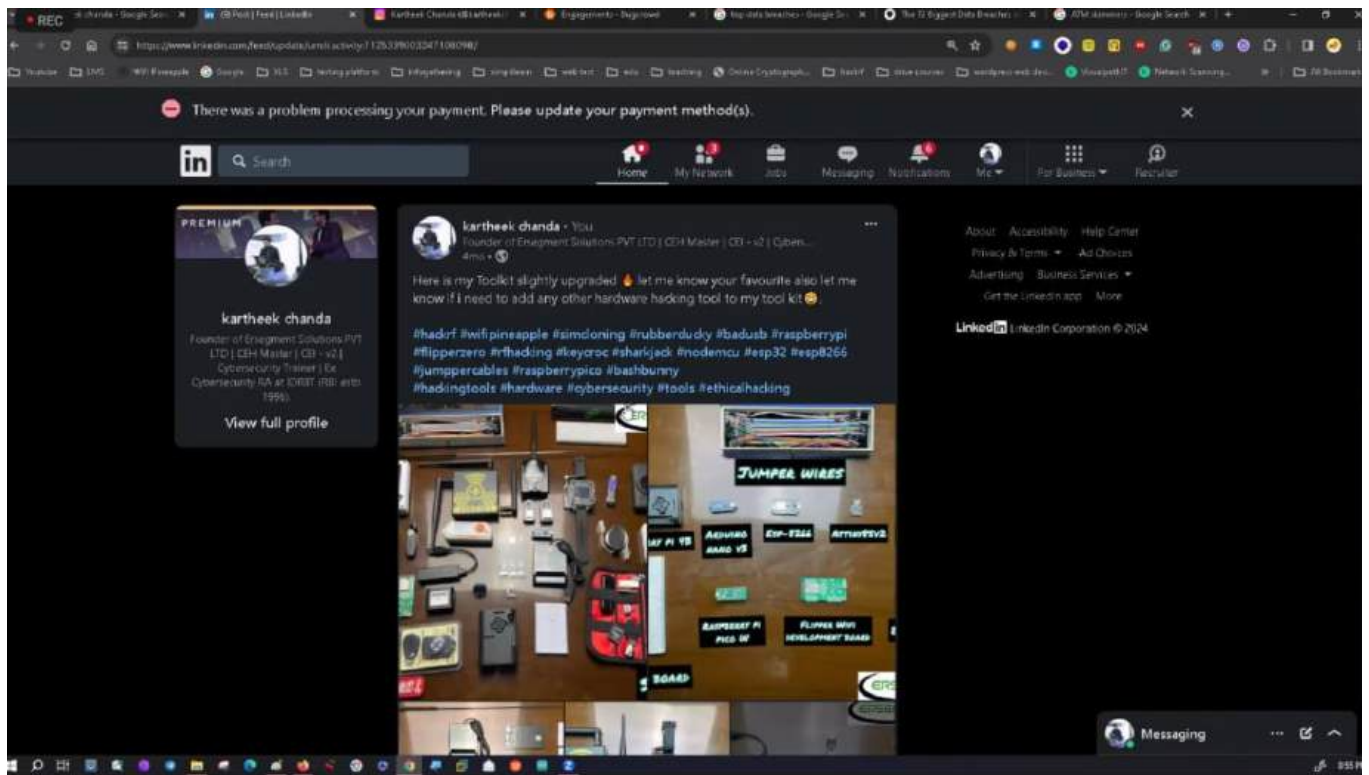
REC

https://www.linkedin.com/feed/update/urn:li:activity:7125339603247108098/

There was a problem processing your payment. Please update your payment method(s).

in Search

Home My Network Jobs Messaging Notifications Me For Business Recruiter

PREMIUM

kartheek chanda

Founder of Ersegment Solutions PVT LTD | CEH Master | CEI - v2 | Cybersecurity Trainer | Ex Cybersecurity RA at IDRBT (RBI estb 1996).

View full profile

kartheek chanda • You
Founder of Ersegment Solutions PVT LTD | CEH Master | CEI - v2 | Cyben...
4mo •

Here is my Toolkit slightly upgraded 🔥 let me know your favourite also let me know if i need to add any other hardware hacking tool to my tool kit 😊.

#hackrf #wifipineapple #simcloning #rubberducky #badusb #raspberrypi #flipperzero #rfhacking #keycroc #sharkjack #nodemcu #esp32 #esp8266 #jumppercables #raspberrypico #bashbunny #hackingtools #hardware #cybersecurity #tools #ethicalhacking

JUMPER WIRES
RY PI 4B
ARDUINO NANO V3
ESP-8266
ATTINY85V2
RASPBERRY PI PICO W
FLIPPER WIFI DEVELOPMENT BOARD
BOARD

About Accessibility Help Center
Privacy & Terms Ad Choices
Advertising Business Services
Get the LinkedIn app More

Linked in LinkedIn Corporation © 2024

Messaging